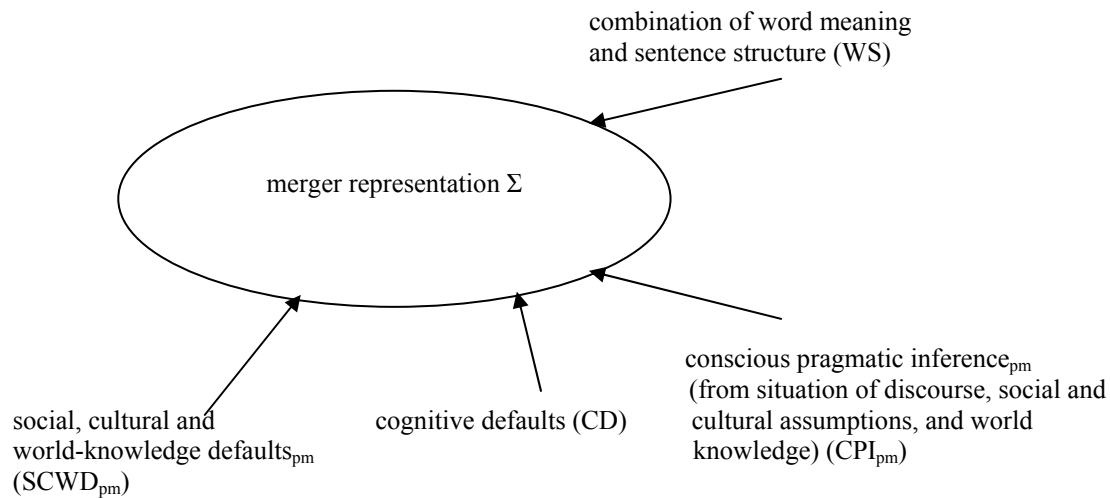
combination of word meaning and sentence structure (WS)

merger representation $\Sigma$

conscious pragmatic inference$_{pm}$ (from situation of discourse, social and cultural assumptions, and world knowledge) (CPI$_{pm}$)

social, cultural and world-knowledge defaults$_{pm}$ (SCWD$_{pm}$)

cognitive defaults (CD)